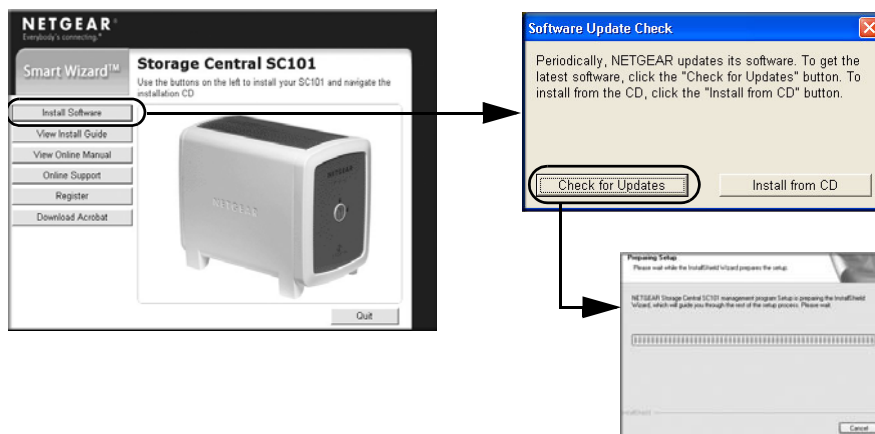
NETGEAR
Everybody's connecting.

Smart Wizard™

Storage Central SC101

Use the buttons on the left to install your SC101 and navigate the installation CD

Install Software
View Install Guide
View Online Manual
Online Support
Register
Download Acrobat

NETGEAR

Quit

Software Update Check

Periodically, NETGEAR updates its software. To get the latest software, click the "Check for Updates" button. To install from the CD, click the "Install from CD" button.

Check for Updates
Install from CD

Preparing Setup
Please wait while the InstallShield Wizard prepares the setup.

NETGEAR Storage Central SC101 management program Setup is preparing the InstallShield Wizard, which will guide you through the rest of the setup process. Please wait.

InstallShield

Cancel